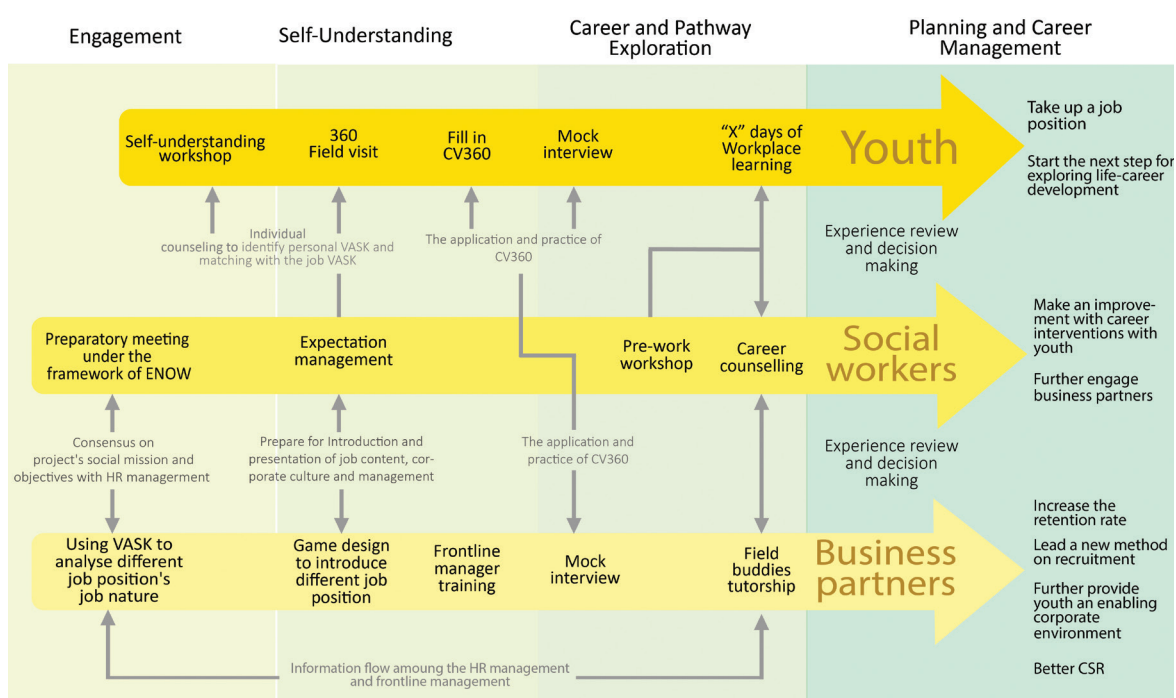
Engagement

Self-Understanding

Career and Pathway Exploration

Planning and Career Management

Self-understanding workshop

360 Field visit

Fill in CV360

Mock interview

"X" days of Workplace learning

Youth

Take up a job position

Start the next step for exploring life-career development

Individual counseling to identify personal VASK and matching with the job VASK

The application and practice of CV360

Experience review and decision making

Preparatory meeting under the framework of ENOW

Expectation management

Pre-work workshop

Career counselling

Social workers

Make an improvement with career interventions with youth

Further engage business partners

Consensus on project's social mission and objectives with HR managerment

Prepare for Introduction and presentation of job content, corporate culture and management

The application and practice of CV360

Experience review and decision making

Using VASK to analyse different job position's job nature

Game design to introduce different job position

Frontline manager training

Mock interview

Field buddies tutorship

Business partners

Increase the retention rate

Lead a new method on recruitment

Further provide youth an enabling corporate environment

Information flow amoung the HR management and frontline management

Better CSR